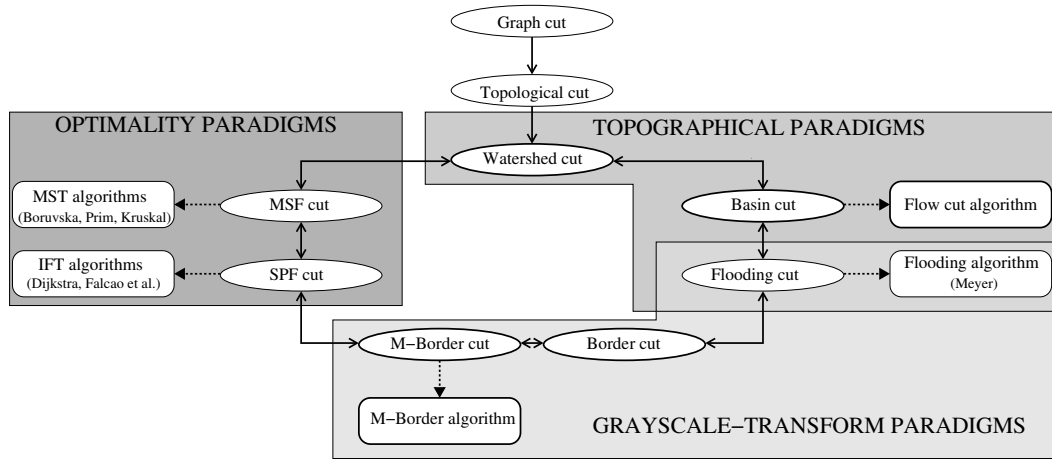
Graph cut

Topological cut

OPTIMALITY PARADIGMS

TOPOGRAPHICAL PARADIGMS

Watershed cut

MST algorithms
(Boruvska, Prim, Kruskal)

MSF cut

Basin cut

Flow cut algorithm

IFT algorithms
(Dijkstra, Falcao et al.)

SPF cut

Flooding cut

Flooding algorithm
(Meyer)

M−Border cut

Border cut

M−Border algorithm

GRAYSCALE−TRANSFORM PARADIGMS